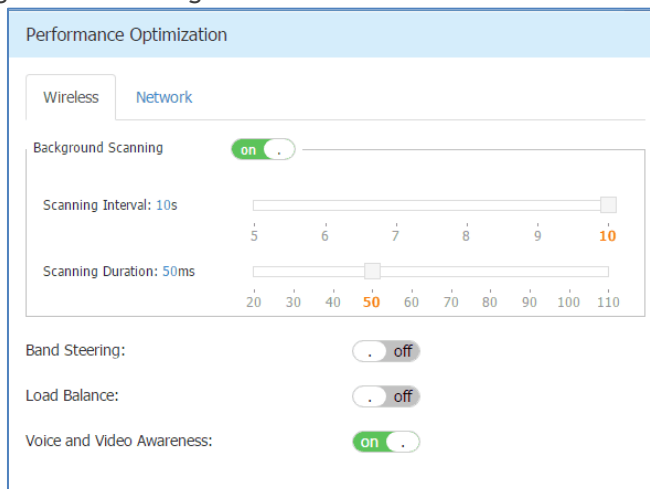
Performance Optimization

Wireless Network

Background Scanning on

Scanning Interval: 10s

5 6 7 8 9 10

Scanning Duration: 50ms

20 30 40 50 60 70 80 90 100 110

Band Steering: off

Load Balance: off

Voice and Video Awareness: on